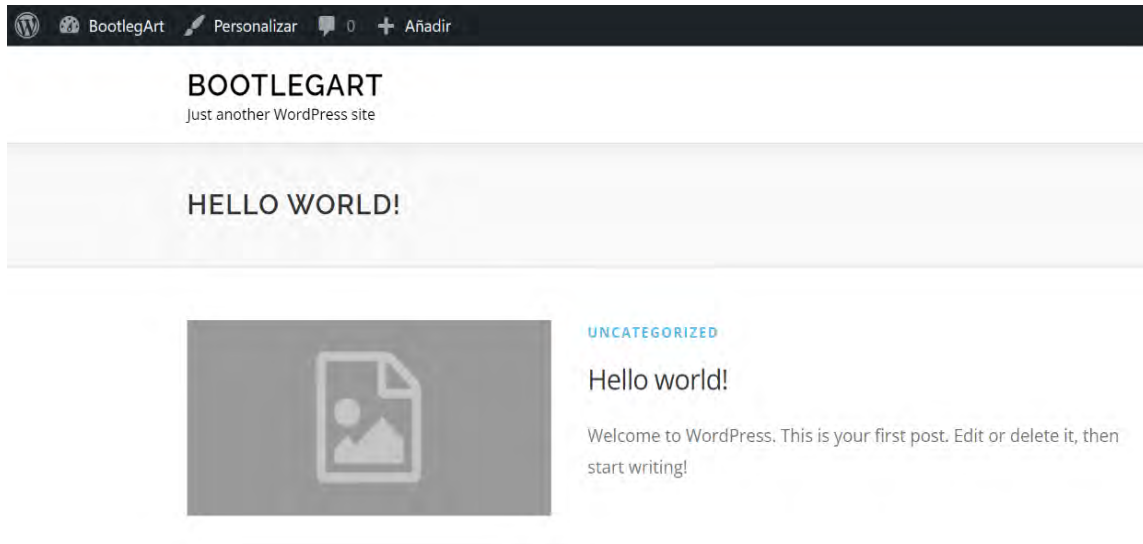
BootlegArt Personalizar 0 Añadir

BOOTLEGART
Just another WordPress site

HELLO WORLD!

UNCATEGORIZED

Hello world!

Welcome to WordPress. This is your first post. Edit or delete it, then start writing!